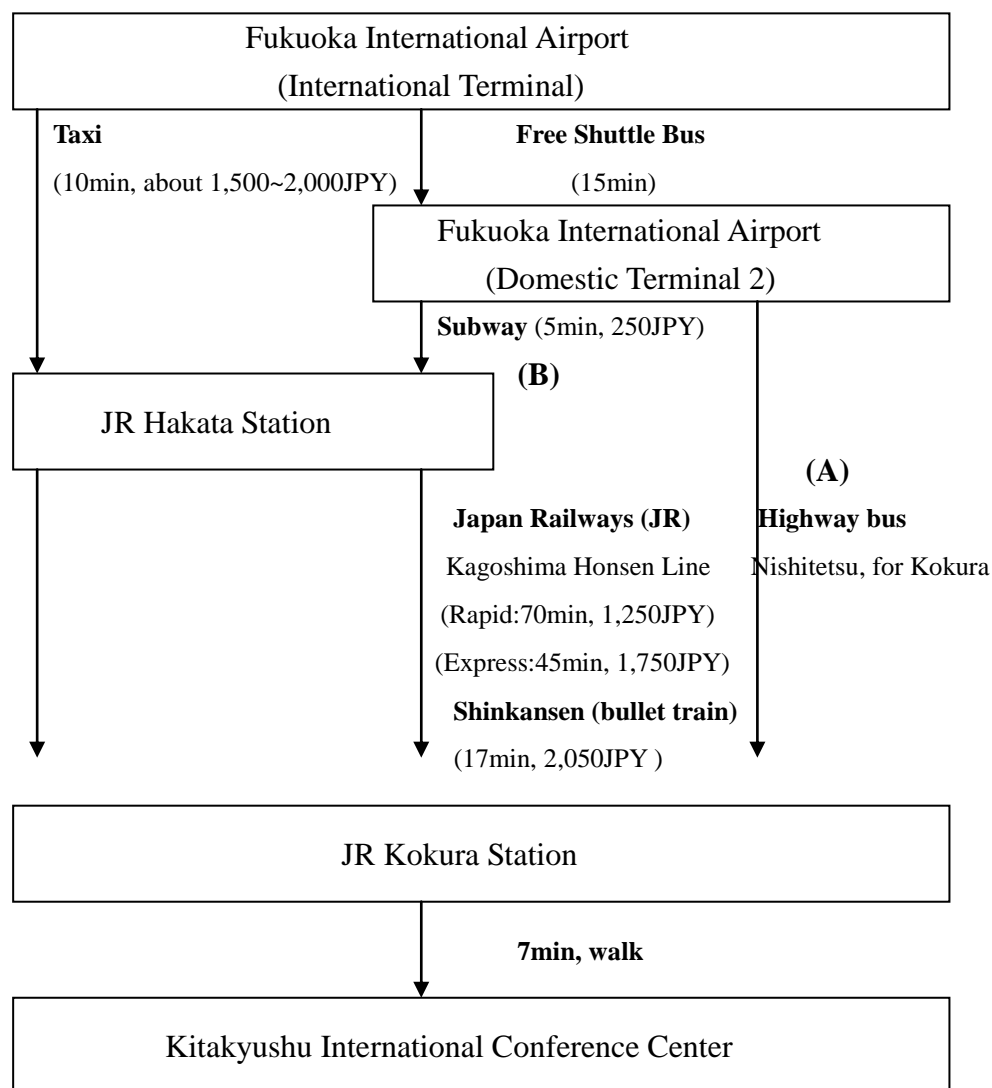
Fukuoka International Airport
(International Terminal)

Taxi
(10min, about 1,500~2,000JPY)

Free Shuttle Bus
(15min)

Fukuoka International Airport
(Domestic Terminal 2)

Subway (5min, 250JPY)

(B)

JR Hakata Station

(A)

Japan Railways (JR)
Kagoshima Honsen Line
(Rapid:70min, 1,250JPY)
(Express:45min, 1,750JPY)
Shinkansen (bullet train)
(17min, 2,050JPY )

Highway bus
Nishitetsu, for Kokura

JR Kokura Station

7min, walk

Kitakyushu International Conference Center